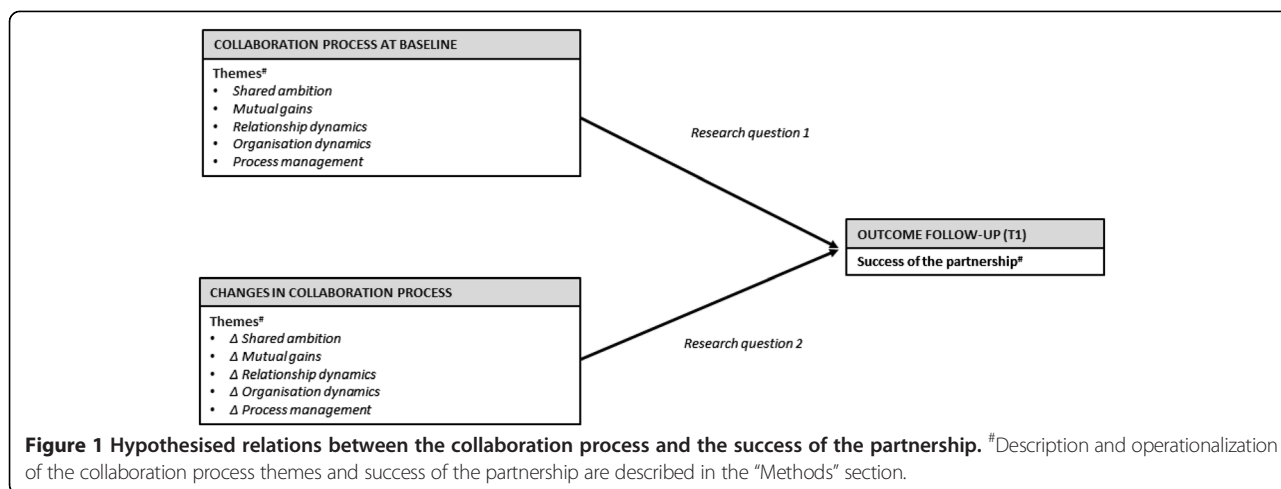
COLLABORATION PROCESS AT BASELINE

Themes#
• *Shared ambition*
• *Mutual gains*
• *Relationship dynamics*
• *Organisation dynamics*
• *Process management*

*Research question 1*

OUTCOME FOLLOW-UP (T1)

Success of the partnership#

CHANGES IN COLLABORATION PROCESS

Themes#
• *Δ Shared ambition*
• *Δ Mutual gains*
• *Δ Relationship dynamics*
• *Δ Organisation dynamics*
• *Δ Process management*

*Research question 2*

**Figure 1 Hypothesised relations between the collaboration process and the success of the partnership.** #Description and operationalization of the collaboration process themes and success of the partnership are described in the "Methods" section.